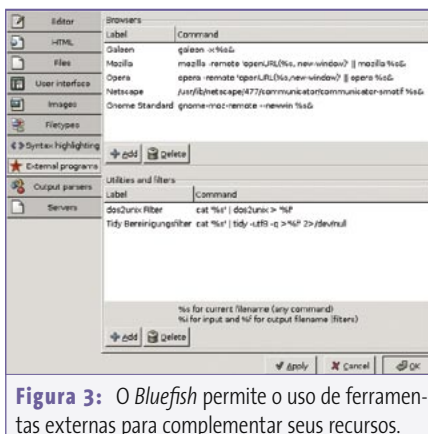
Editor
HTML
Files
User interface
Images
Filetypes
Syntax highlighting
External programs
Output parsers
Servers

Browsers

| Label | Command |
|---|---|
| Galeon | galeon -x %s& |
| Mozilla | mozilla -remote 'openURL(%s, new-window)' \|\| mozilla %s& |
| Opera | opera -remote 'openURL(%s,new-window)' \|\| opera %s& |
| Netscape | /usr/lib/netscape/477/communicator/communicator-smotif %s& |
| Gnome Standard | gnome-moz-remote --newwin %s& |

Add  Delete

Utilities and filters

| Label | Command |
|---|---|
| dos2unix filter | cat '%s' \| dos2unix > '%f' |
| Tidy Bereinigungsfilter | cat '%s' \| tidy -utf8 -q >'%f' 2>/dev/null |

%s for current filename (any command)
%i for input and %f for output filename (filters)

Add  Delete

Apply  Cancel  OK

Figura 3: O Bluefish permite o uso de ferramentas externas para complementar seus recursos.